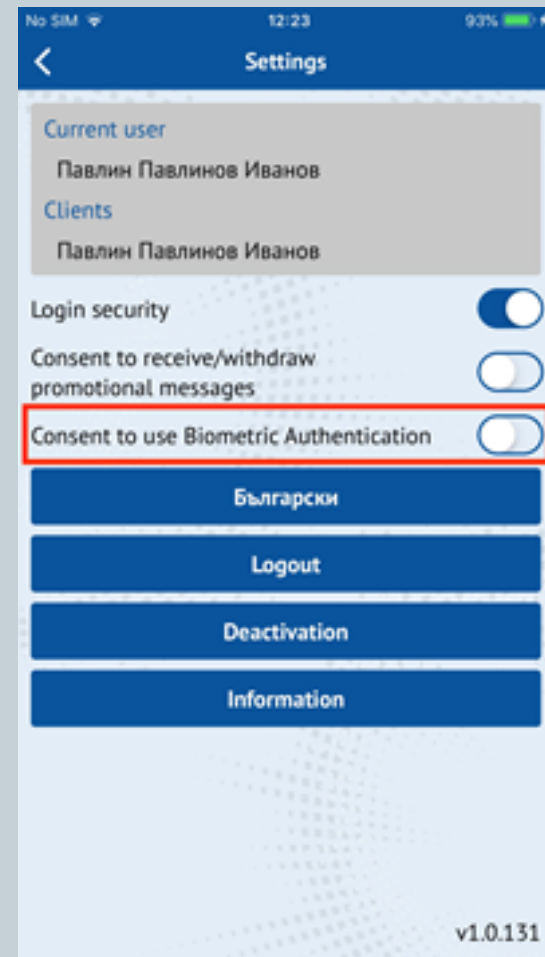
No SIM
12:23
93%
<
Settings

Current user
Павлин Павлинов Иванов
Clients
Павлин Павлинов Иванов

Login security
Consent to receive/withdraw promotional messages
Consent to use Biometric Authentication

Български
Logout
Deactivation
Information

v1.0.131